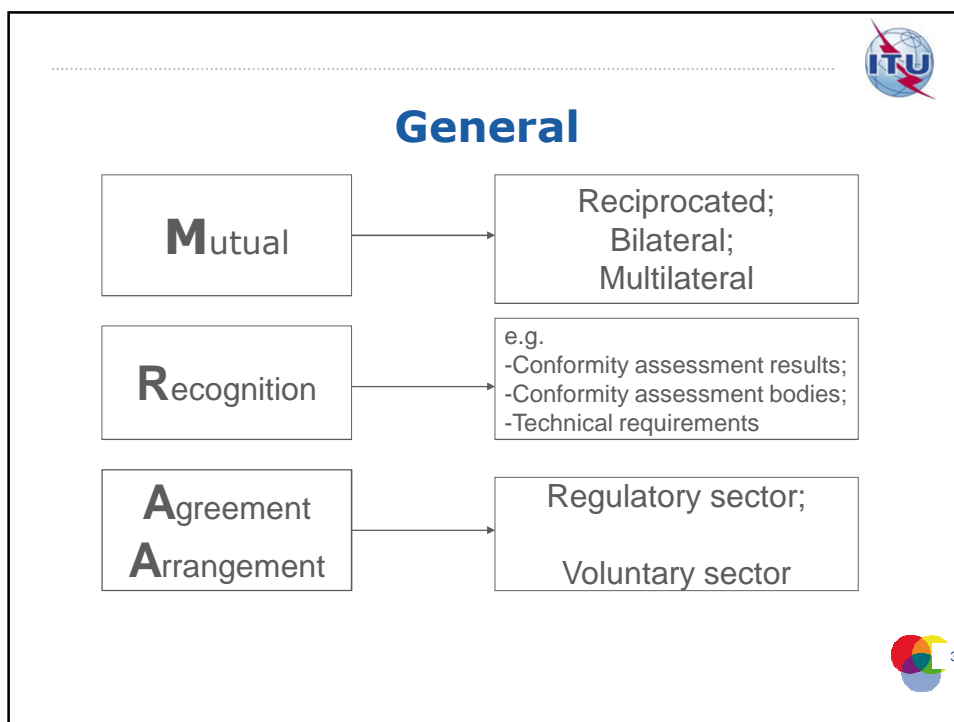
ITU

General

Mutual

Reciprocated;
Bilateral;
Multilateral

Recognition

e.g.
-Conformity assessment results;
-Conformity assessment bodies;
-Technical requirements

Agreement
Arrangement

Regulatory sector;

Voluntary sector

3